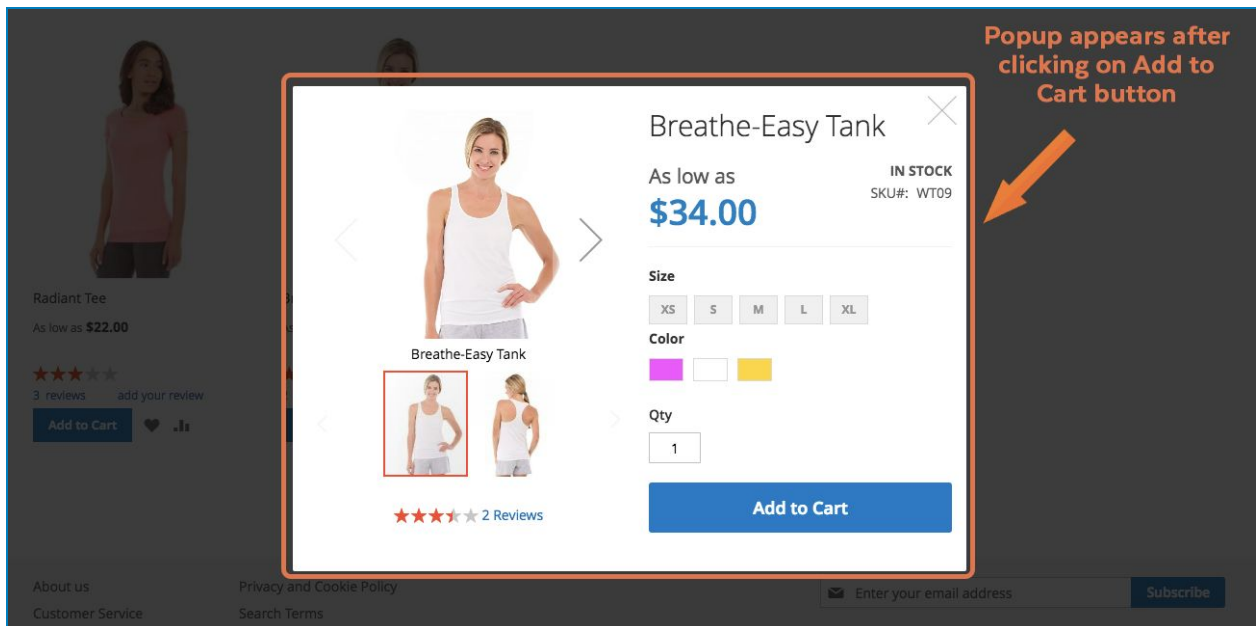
Popup appears after clicking on Add to Cart button

Radiant Tee
As low as $22.00
3 reviews add your review
Add to Cart

Breathe-Easy Tank
As low as
$34.00
IN STOCK
SKU#: WT09
Size
XS S M L XL
Color
Qty
1
Add to Cart

Breathe-Easy Tank
2 Reviews

About us
Customer Service
Privacy and Cookie Policy
Search Terms
Enter your email address
Subscribe